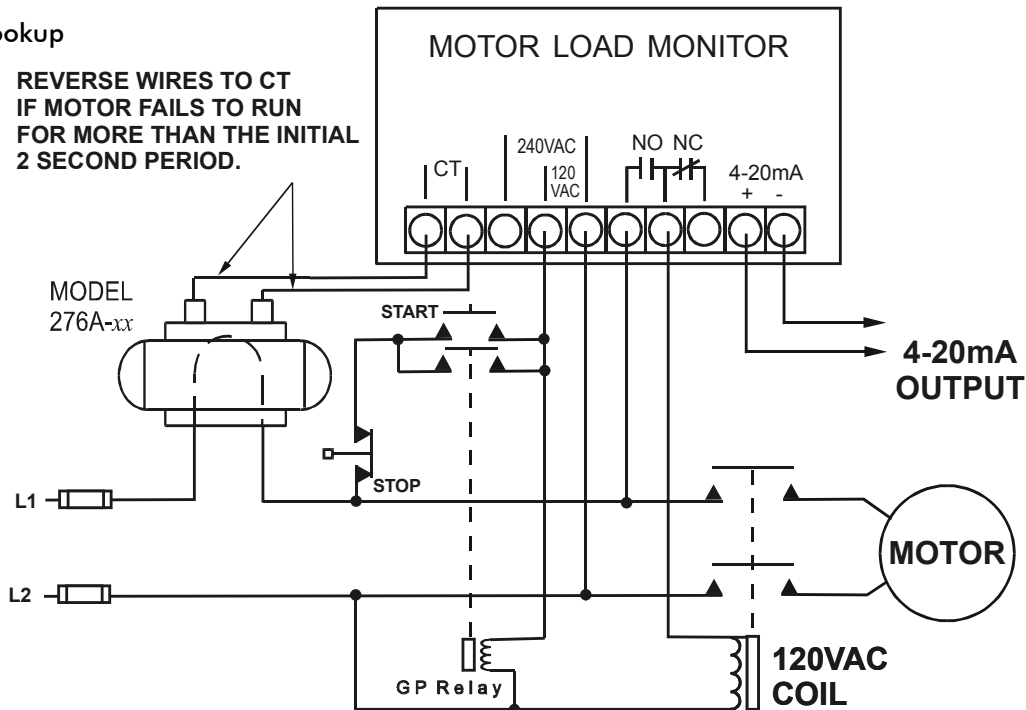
ookup

REVERSE WIRES TO CT IF MOTOR FAILS TO RUN FOR MORE THAN THE INITIAL 2 SECOND PERIOD.

MOTOR LOAD MONITOR

CT

240VAC

120 VAC

NO NC

4-20mA
+ -

MODEL
276A-$xx$

START

STOP

L1

L2

4-20mA
OUTPUT

MOTOR

GP Relay

120VAC
COIL